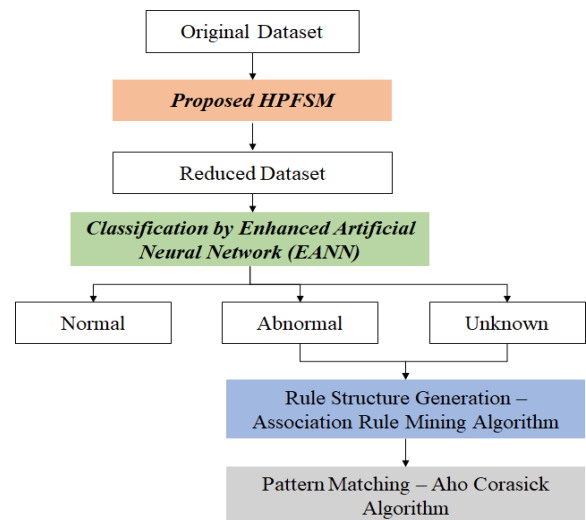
Original Dataset

Proposed HPFSM

Reduced Dataset

Classification by Enhanced Artificial Neural Network (EANN)

Normal

Abnormal

Unknown

Rule Structure Generation – Association Rule Mining Algorithm

Pattern Matching – Aho Corasick Algorithm